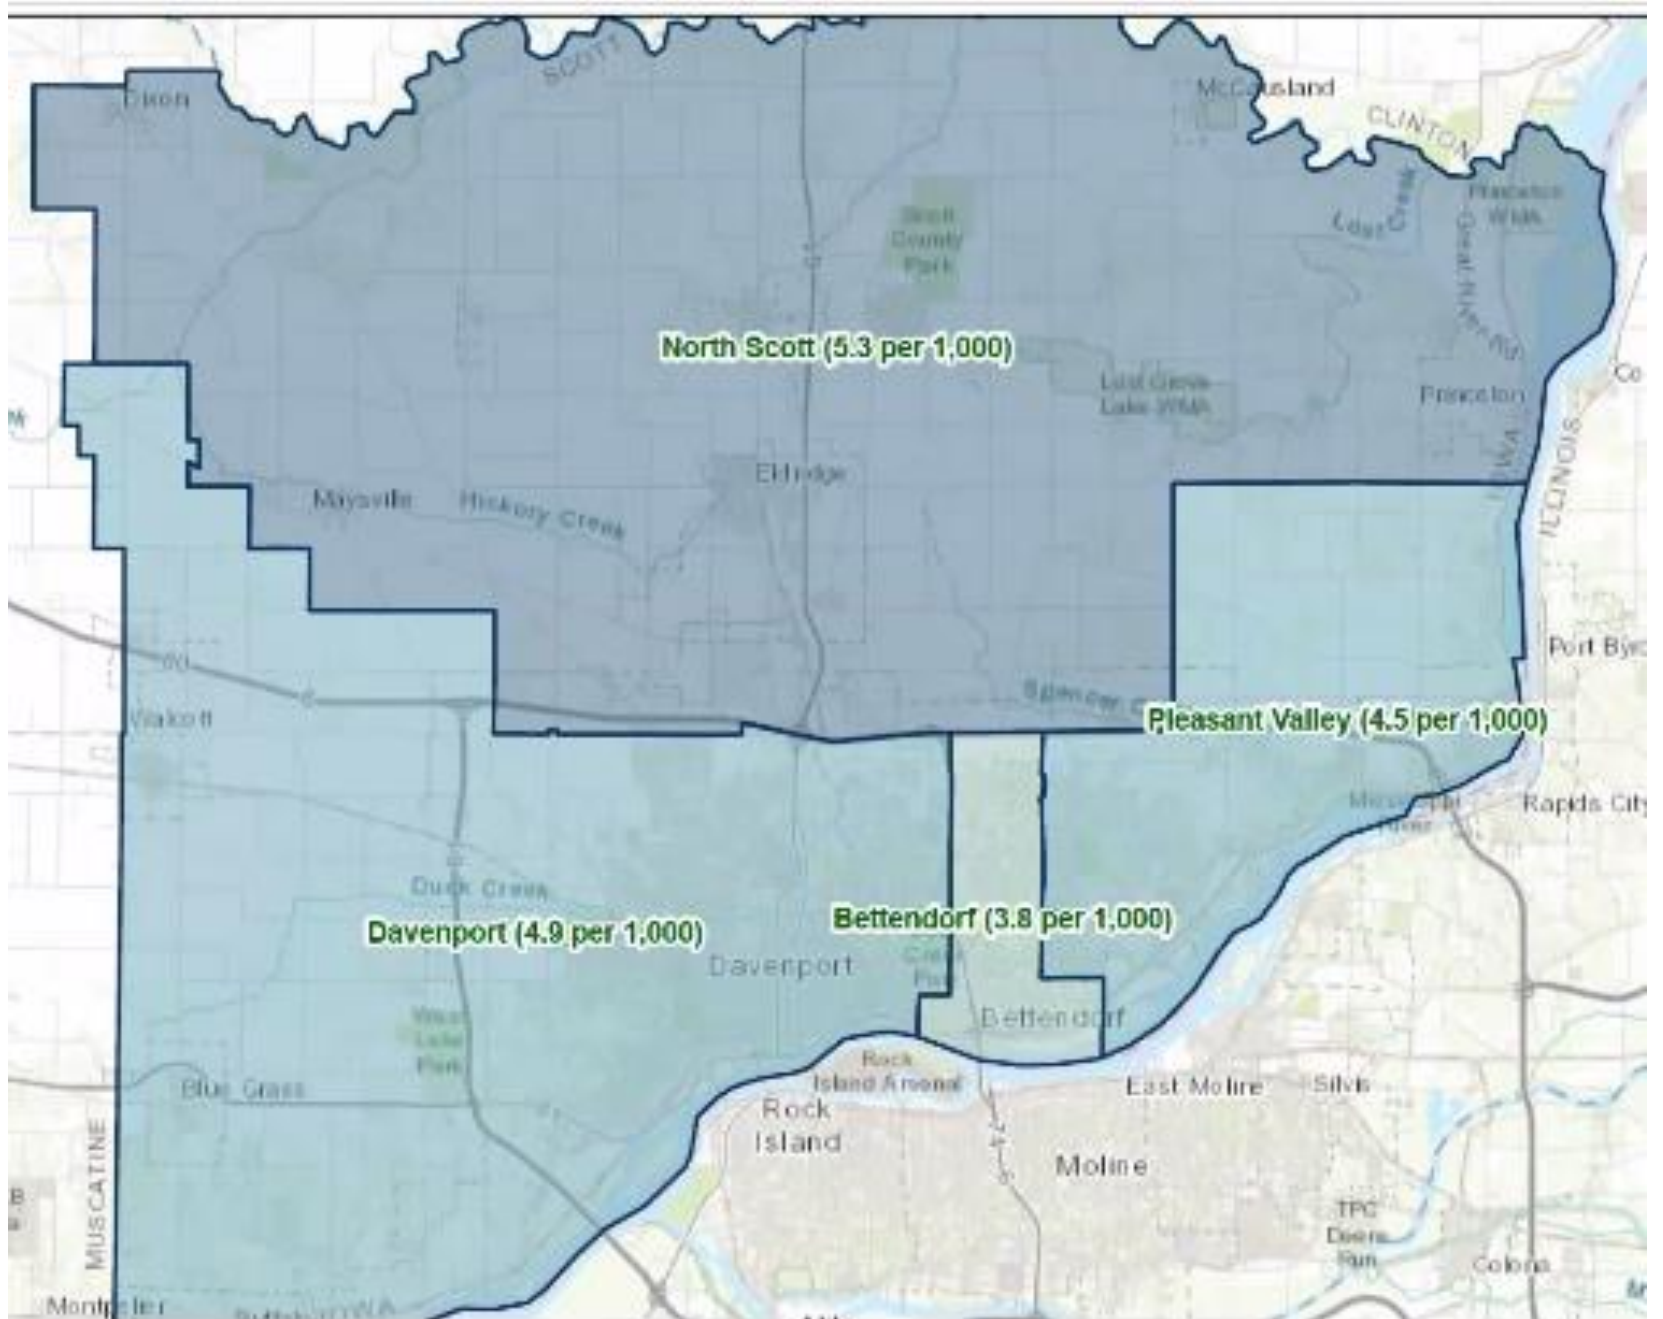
SCOTT

Dixon

McCausland

CLINTON

Scott County Park

Lost Creek

Princeton WMA

North Scott (5.3 per 1,000)

Lost Grove Lake WMA

Princeton

Co

Eldridge

Maysville

Hickory Creek

ILLINOIS

IOWA

Port Byro

Walcott

Spencer C

Pleasant Valley (4.5 per 1,000)

Mississippi River

Rapids City

Duck Creek

Davenport (4.9 per 1,000)

Bettendorf (3.8 per 1,000)

Davenport

Credit Park

Bettendorf

West Lake Park

Rock Island Arsenal

Blue Grass

East Moline

Silvis

Rock Island

Moline

MUSCATINE

TPC Deere Run

Colona

Montpelier

IOWA